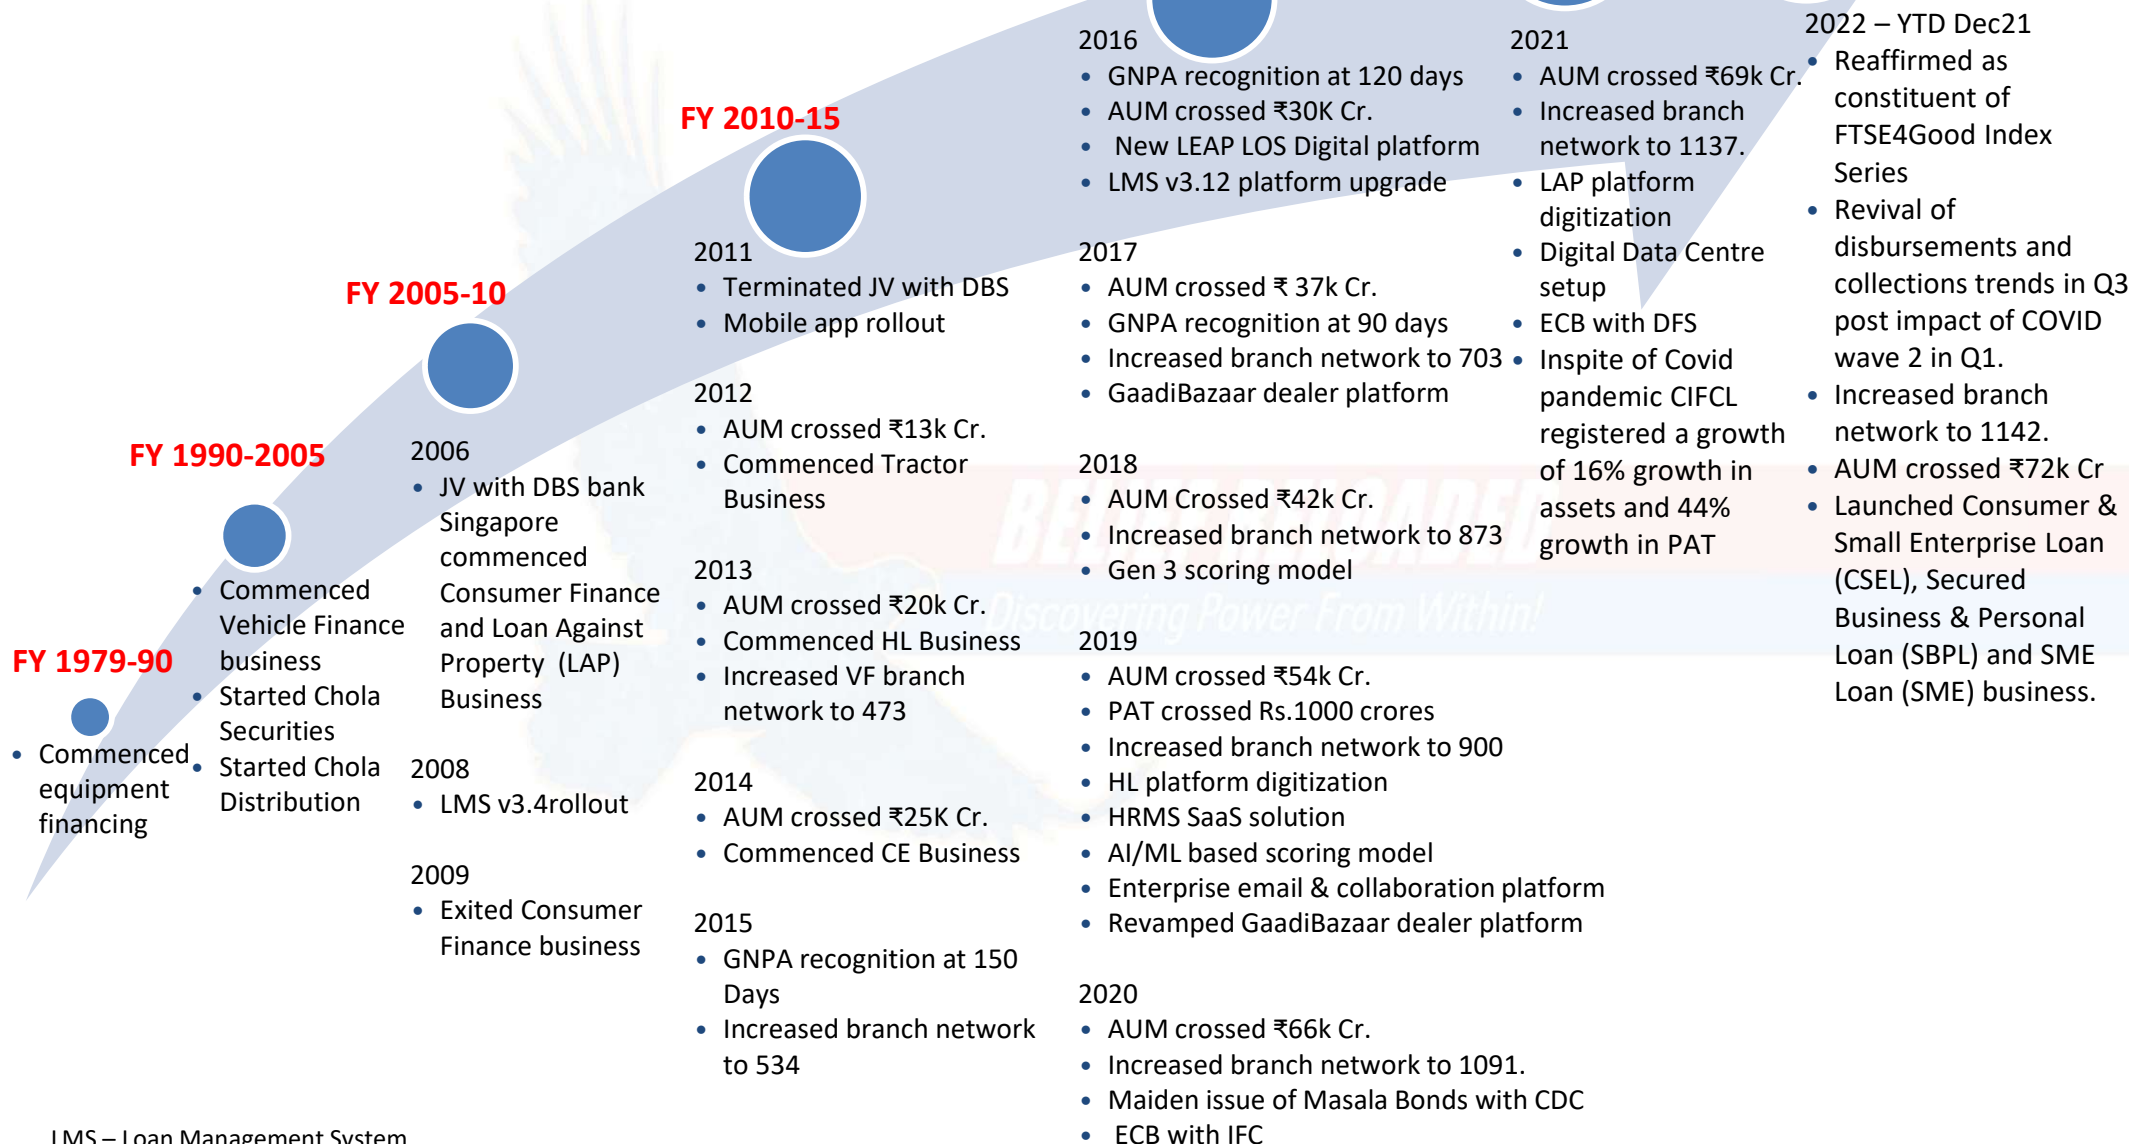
FY 1979-90

• Commenced equipment financing

FY 1990-2005

• Commenced Vehicle Finance business
• Started Chola Securities
• Started Chola Distribution

FY 2005-10

2006
• JV with DBS bank Singapore commenced Consumer Finance and Loan Against Property (LAP) Business

2008
• LMS v3.4rollout

2009
• Exited Consumer Finance business

FY 2010-15

2011
• Terminated JV with DBS
• Mobile app rollout

2012
• AUM crossed ₹13k Cr.
• Commenced Tractor Business

2013
• AUM crossed ₹20k Cr.
• Commenced HL Business
• Increased VF branch network to 473

2014
• AUM crossed ₹25K Cr.
• Commenced CE Business

2015
• GNPA recognition at 150 Days
• Increased branch network to 534

2016
• GNPA recognition at 120 days
• AUM crossed ₹30K Cr.
• New LEAP LOS Digital platform
• LMS v3.12 platform upgrade

2017
• AUM crossed ₹ 37k Cr.
• GNPA recognition at 90 days
• Increased branch network to 703
• GaadiBazaar dealer platform

2018
• AUM Crossed ₹42k Cr.
• Increased branch network to 873
• Gen 3 scoring model

2019
• AUM crossed ₹54k Cr.
• PAT crossed Rs.1000 crores
• Increased branch network to 900
• HL platform digitization
• HRMS SaaS solution
• AI/ML based scoring model
• Enterprise email & collaboration platform
• Revamped GaadiBazaar dealer platform

2020
• AUM crossed ₹66k Cr.
• Increased branch network to 1091.
• Maiden issue of Masala Bonds with CDC
• ECB with IFC

2021
• AUM crossed ₹69k Cr.
• Increased branch network to 1137.
• LAP platform digitization
• Digital Data Centre setup
• ECB with DFS
• Inspite of Covid pandemic CIFCL registered a growth of 16% growth in assets and 44% growth in PAT

2022 – YTD Dec21
• Reaffirmed as constituent of FTSE4Good Index Series
• Revival of disbursements and collections trends in Q3 post impact of COVID wave 2 in Q1.
• Increased branch network to 1142.
• AUM crossed ₹72k Cr
• Launched Consumer & Small Enterprise Loan (CSEL), Secured Business & Personal Loan (SBPL) and SME Loan (SME) business.

LMS – Loan Management System